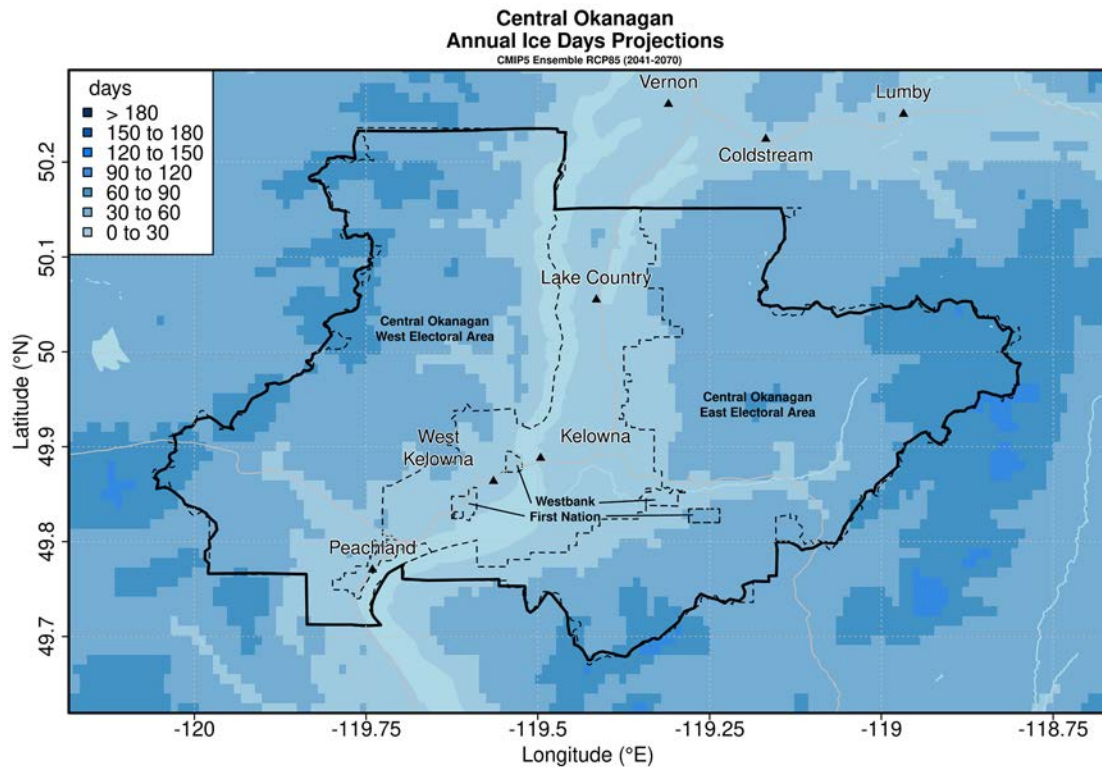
Central Okanagan
Annual Ice Days Projections
CMIP5 Ensemble RCP85 (2041-2070)

days
> 180
150 to 180
120 to 150
90 to 120
60 to 90
30 to 60
0 to 30

Vernon
Lumby
Coldstream
Lake Country
Central Okanagan West Electoral Area
Central Okanagan East Electoral Area
West Kelowna
Kelowna
Westbank
First Nation
Peachland

50.2
50.1
50
49.9
49.8
49.7
Latitude (°N)

-120
-119.75
-119.5
-119.25
-119
-118.75
Longitude (°E)